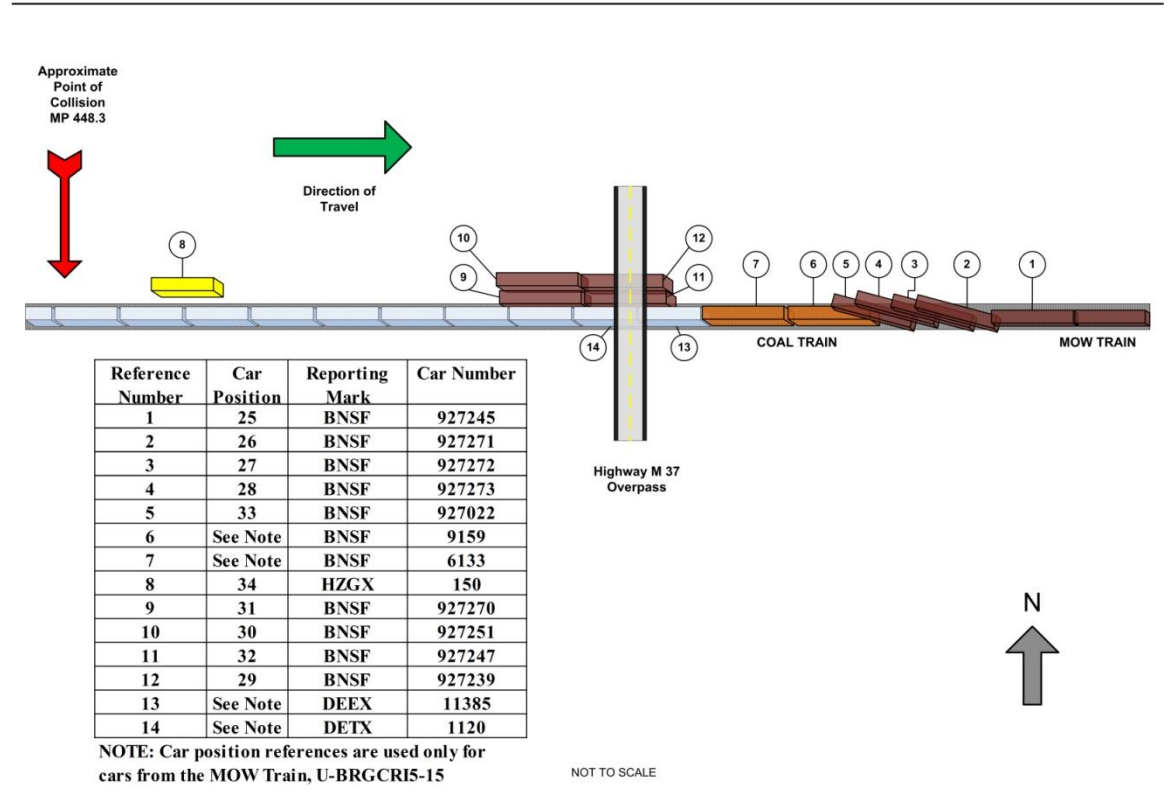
Approximate Point of Collision MP 448.3

Direction of Travel

8

10

9

12

11

7

6

5

4

3

2

1

14

13

COAL TRAIN

MOW TRAIN

| Reference Number | Car Position | Reporting Mark | Car Number |
|---|---|---|---|
| 1 | 25 | BNSF | 927245 |
| 2 | 26 | BNSF | 927271 |
| 3 | 27 | BNSF | 927272 |
| 4 | 28 | BNSF | 927273 |
| 5 | 33 | BNSF | 927022 |
| 6 | See Note | BNSF | 9159 |
| 7 | See Note | BNSF | 6133 |
| 8 | 34 | HZGX | 150 |
| 9 | 31 | BNSF | 927270 |
| 10 | 30 | BNSF | 927251 |
| 11 | 32 | BNSF | 927247 |
| 12 | 29 | BNSF | 927239 |
| 13 | See Note | DEEX | 11385 |
| 14 | See Note | DETX | 1120 |

NOTE: Car position references are used only for cars from the MOW Train, U-BRGCRI5-15

Highway M 37 Overpass

N

NOT TO SCALE